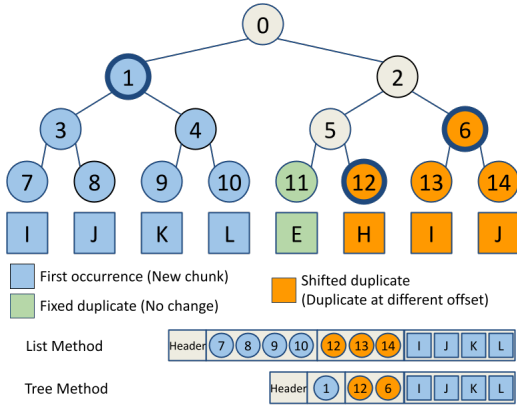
0
1
2
3
4
5
6
7
8
9
10
11
12
13
14
I
J
K
L
E
H
I
J

First occurrence (New chunk)
Fixed duplicate (No change)
Shifted duplicate (Duplicate at different offset)

List Method
| Header | 7 | 8 | 9 | 10 | 12 | 13 | 14 | I | J | K | L |
|---|---|---|---|---|---|---|---|---|---|---|---|

Tree Method
| Header | 1 | 12 | 6 | I | J | K | L |
|---|---|---|---|---|---|---|---|